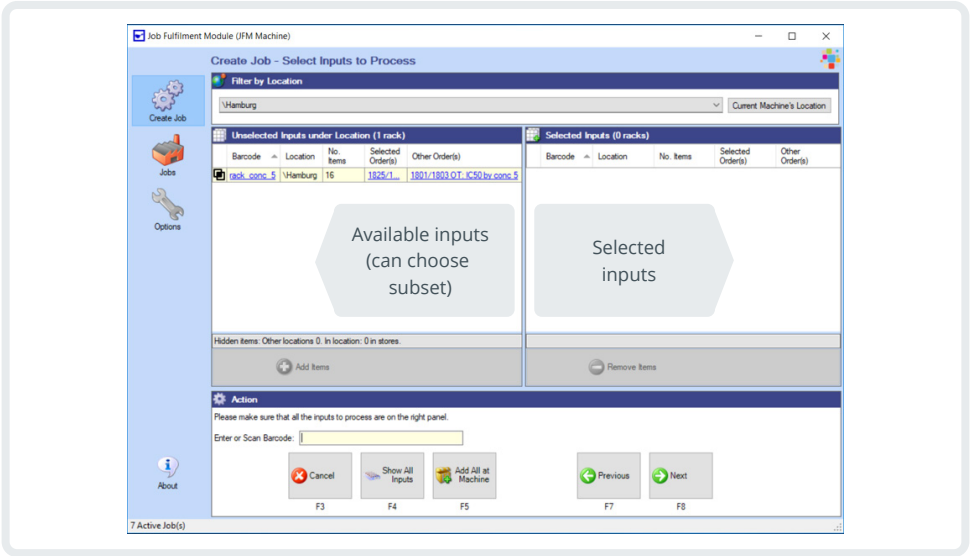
Job Fulfilment Module (JFM Machine)

Create Job - Select Inputs to Process

Create Job

Jobs

Options

About

Filter by Location

\Hamburg

Current Machine's Location

Unselected Inputs under Location (1 rack)

| Barcode | Location | No. Items | Selected Order(s) | Other Order(s) |
|---|---|---|---|---|
| rack_conc_5 | \Hamburg | 16 | 1825/1... | 1801/1803 OT: IC50 by conc 5 |

Available inputs (can choose subset)

Hidden items: Other locations 0. In location: 0 in stores.

Add Items

Selected Inputs (0 racks)

| Barcode | Location | No. Items | Selected Order(s) | Other Order(s) |
|---|---|---|---|---|

Selected inputs

Remove Items

Action

Please make sure that all the inputs to process are on the right panel.

Enter or Scan Barcode:

Cancel
F3

Show All Inputs
F4

Add All at Machine
F5

Previous
F7

Next
F8

7 Active Job(s)